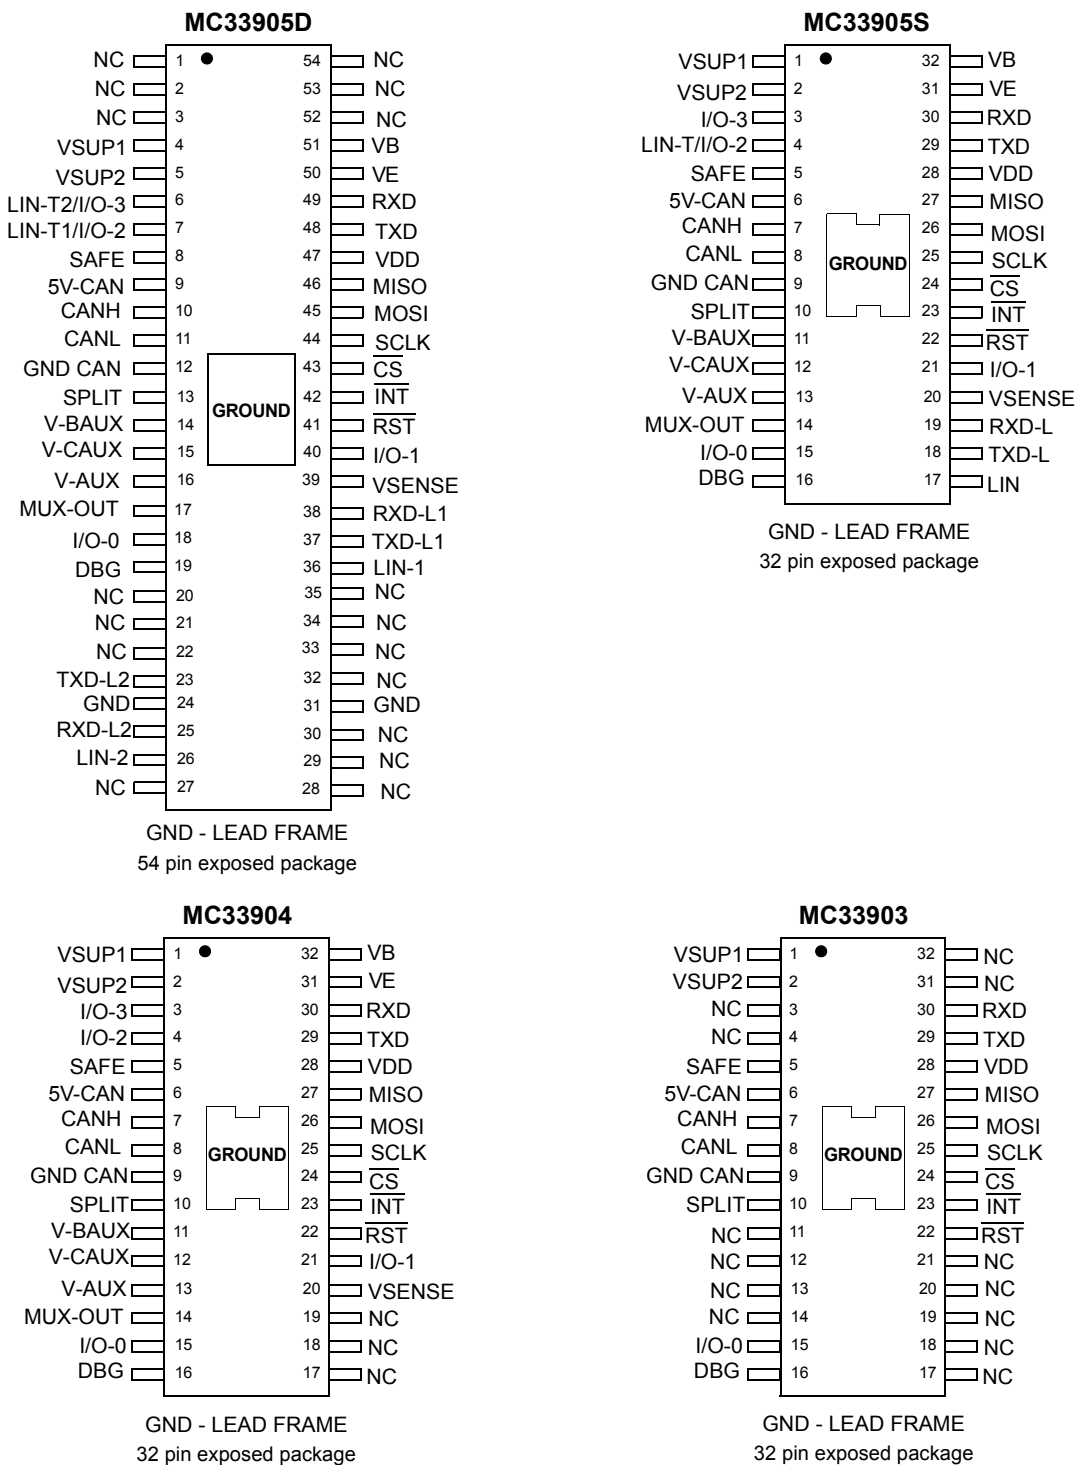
MC33905D

NC 1
NC 2
NC 3
VSUP1 4
VSUP2 5
LIN-T2/I/O-3 6
LIN-T1/I/O-2 7
SAFE 8
5V-CAN 9
CANH 10
CANL 11
GND CAN 12
SPLIT 13
V-BAUX 14
V-CAUX 15
V-AUX 16
MUX-OUT 17
I/O-0 18
DBG 19
NC 20
NC 21
NC 22
TXD-L2 23
GND 24
RXD-L2 25
LIN-2 26
NC 27

54 NC
53 NC
52 NC
51 VB
50 VE
49 RXD
48 TXD
47 VDD
46 MISO
45 MOSI
44 SCLK
43 $\overline{CS}$
42 $\overline{INT}$
41 $\overline{RST}$
40 I/O-1
39 VSENSE
38 RXD-L1
37 TXD-L1
36 LIN-1
35 NC
34 NC
33 NC
32 NC
31 GND
30 NC
29 NC
28 NC

GROUND

GND - LEAD FRAME
54 pin exposed package

MC33905S

VSUP1 1
VSUP2 2
I/O-3 3
LIN-T/I/O-2 4
SAFE 5
5V-CAN 6
CANH 7
CANL 8
GND CAN 9
SPLIT 10
V-BAUX 11
V-CAUX 12
V-AUX 13
MUX-OUT 14
I/O-0 15
DBG 16

32 VB
31 VE
30 RXD
29 TXD
28 VDD
27 MISO
26 MOSI
25 SCLK
24 $\overline{CS}$
23 $\overline{INT}$
22 $\overline{RST}$
21 I/O-1
20 VSENSE
19 RXD-L
18 TXD-L
17 LIN

GROUND

GND - LEAD FRAME
32 pin exposed package

MC33904

VSUP1 1
VSUP2 2
I/O-3 3
I/O-2 4
SAFE 5
5V-CAN 6
CANH 7
CANL 8
GND CAN 9
SPLIT 10
V-BAUX 11
V-CAUX 12
V-AUX 13
MUX-OUT 14
I/O-0 15
DBG 16

32 VB
31 VE
30 RXD
29 TXD
28 VDD
27 MISO
26 MOSI
25 SCLK
24 $\overline{CS}$
23 $\overline{INT}$
22 $\overline{RST}$
21 I/O-1
20 VSENSE
19 NC
18 NC
17 NC

GROUND

GND - LEAD FRAME
32 pin exposed package

MC33903

VSUP1 1
VSUP2 2
NC 3
NC 4
SAFE 5
5V-CAN 6
CANH 7
CANL 8
GND CAN 9
SPLIT 10
NC 11
NC 12
NC 13
NC 14
I/O-0 15
DBG 16

32 NC
31 NC
30 RXD
29 TXD
28 VDD
27 MISO
26 MOSI
25 SCLK
24 $\overline{CS}$
23 $\overline{INT}$
22 $\overline{RST}$
21 NC
20 NC
19 NC
18 NC
17 NC

GROUND

GND - LEAD FRAME
32 pin exposed package